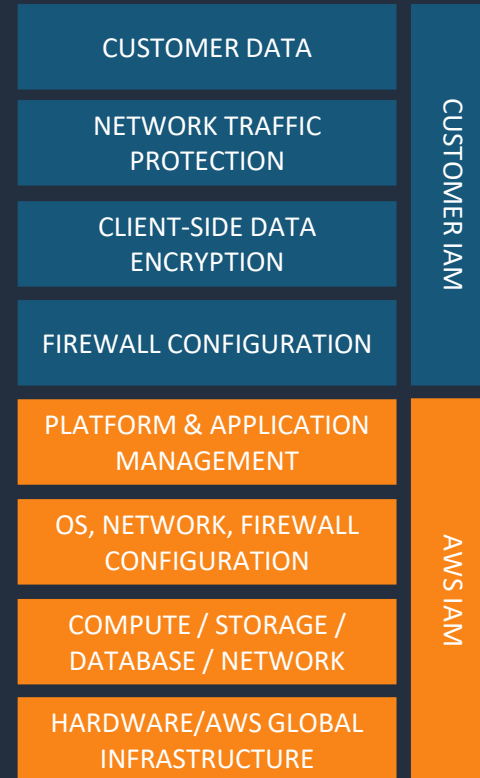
CUSTOMER DATA

NETWORK TRAFFIC PROTECTION

CLIENT-SIDE DATA ENCRYPTION

FIREWALL CONFIGURATION

CUSTOMER IAM

PLATFORM & APPLICATION MANAGEMENT

OS, NETWORK, FIREWALL CONFIGURATION

COMPUTE / STORAGE / DATABASE / NETWORK

HARDWARE/AWS GLOBAL INFRASTRUCTURE

AWS IAM